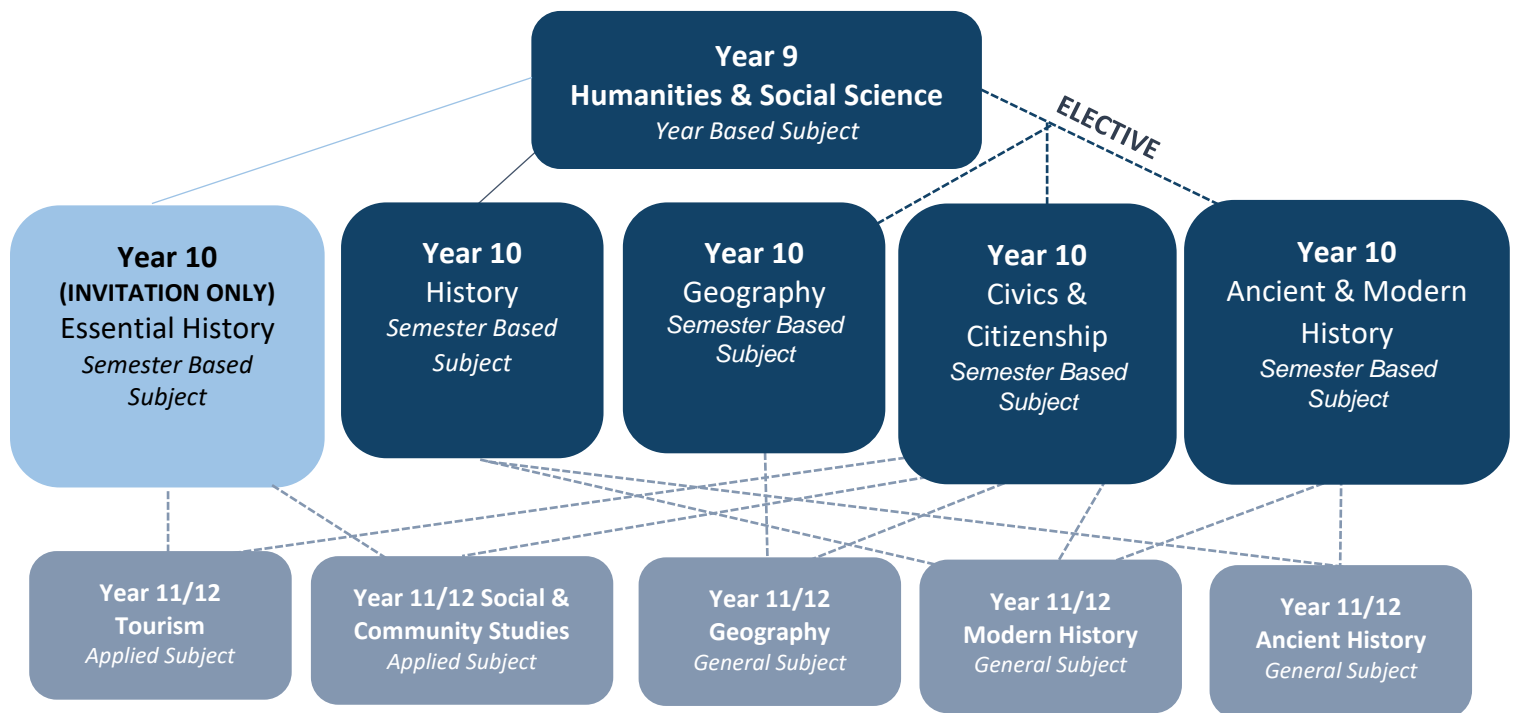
Year 9
Humanities & Social Science
Year Based Subject

ELECTIVE

Year 10
(INVITATION ONLY)
Essential History
Semester Based Subject

Year 10
History
Semester Based Subject

Year 10
Geography
Semester Based Subject

Year 10
Civics & Citizenship
Semester Based Subject

Year 10
Ancient & Modern History
Semester Based Subject

Year 11/12
Tourism
Applied Subject

Year 11/12 Social & Community Studies
Applied Subject

Year 11/12
Geography
General Subject

Year 11/12
Modern History
General Subject

Year 11/12
Ancient History
General Subject